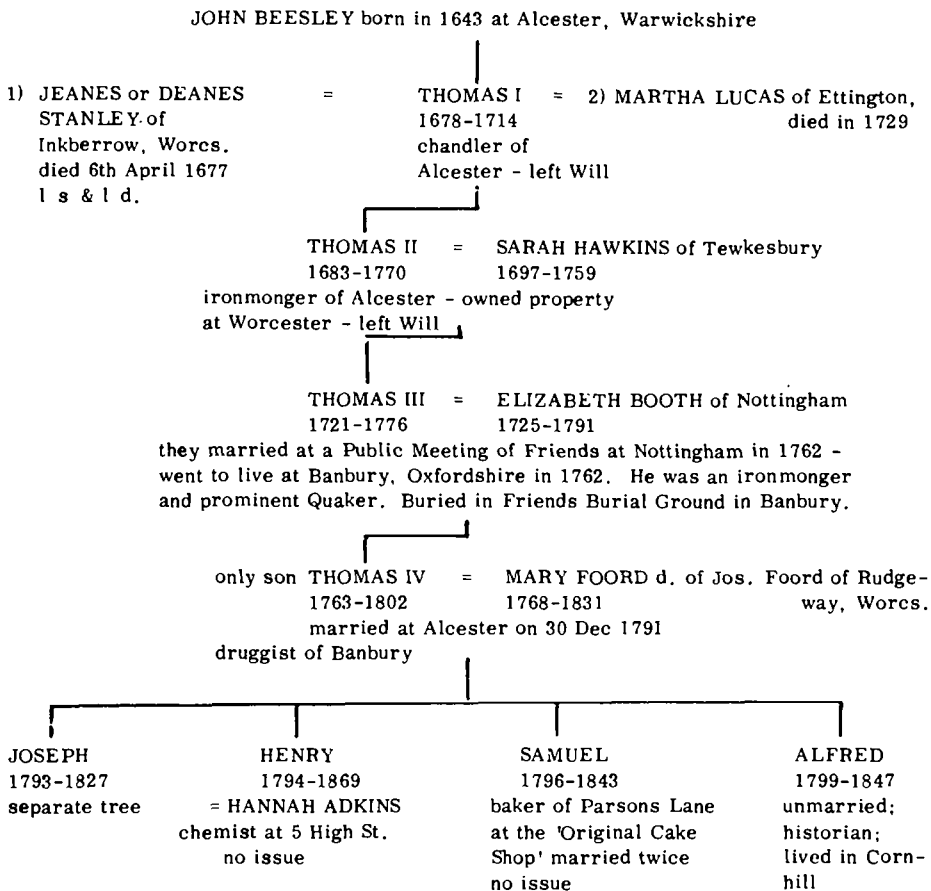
JOHN BEESLEY born in 1643 at Alcester, Warwickshire

1) JEANES or DEANES STANLEY of Inkberrow, Worcs. died 6th April 1677 l s & l d.

=

THOMAS I 1678-1714 chandler of Alcester - left Will

= 2) MARTHA LUCAS of Ettington, died in 1729

THOMAS II = SARAH HAWKINS of Tewkesbury
1683-1770 1697-1759
ironmonger of Alcester - owned property at Worcester - left Will

THOMAS III = ELIZABETH BOOTH of Nottingham
1721-1776 1725-1791
they married at a Public Meeting of Friends at Nottingham in 1762 - went to live at Banbury, Oxfordshire in 1762. He was an ironmonger and prominent Quaker. Buried in Friends Burial Ground in Banbury.

only son THOMAS IV = MARY FOORD d. of Jos. Foord of Rudgeway, Worcs.
1763-1802 1768-1831
married at Alcester on 30 Dec 1791
druggist of Banbury

JOSEPH
1793-1827
separate tree

HENRY
1794-1869
= HANNAH ADKINS
chemist at 5 High St.
no issue

SAMUEL
1796-1843
baker of Parsons Lane at the 'Original Cake Shop' married twice no issue

ALFRED
1799-1847
unmarried; historian; lived in Cornhill